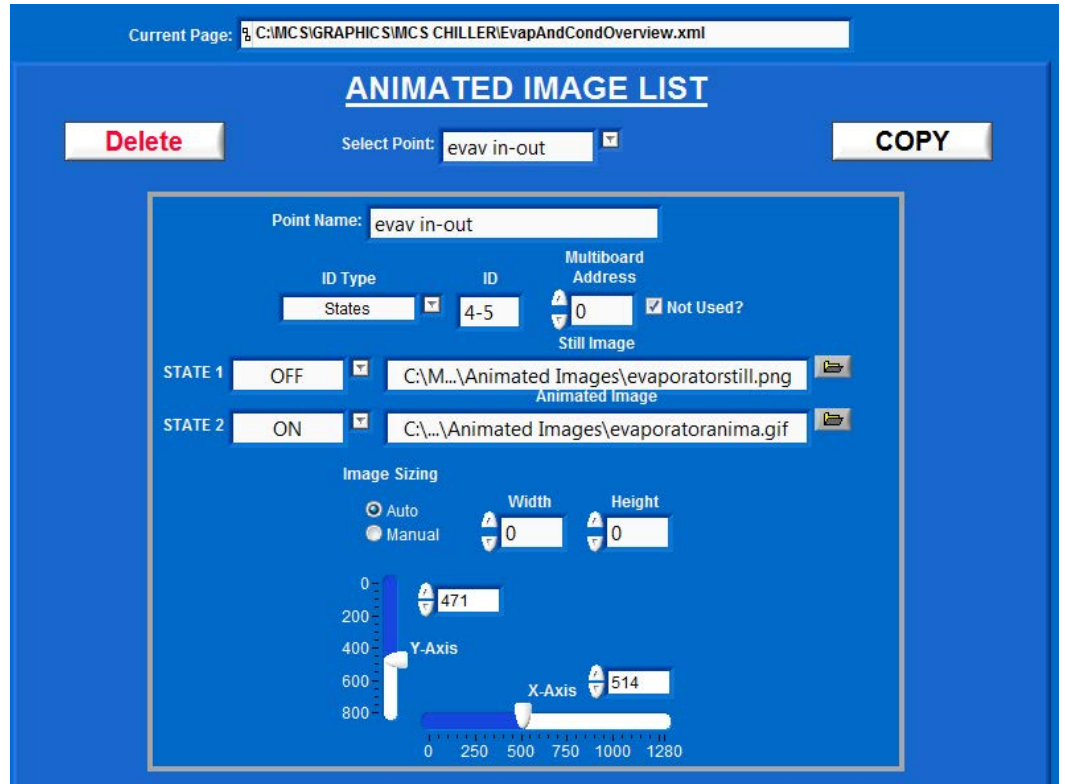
Current Page: C:\MCS\GRAPHICS\MCS CHILLER\EvapAndCondOverview.xml

ANIMATED IMAGE LIST

Delete

Select Point: evav in-out

COPY

Point Name: evav in-out

ID Type
States

ID
4-5

Multiboard Address
0

Not Used?

Still Image

STATE 1 OFF C:\M...\Animated Images\evaporatorstill.png

Animated Image

STATE 2 ON C:\...\Animated Images\evaporatoranima.gif

Image Sizing
Auto
Manual

Width
0

Height
0

0
200
400
600
800

471

Y-Axis

X-Axis 514

0 250 500 750 1000 1280